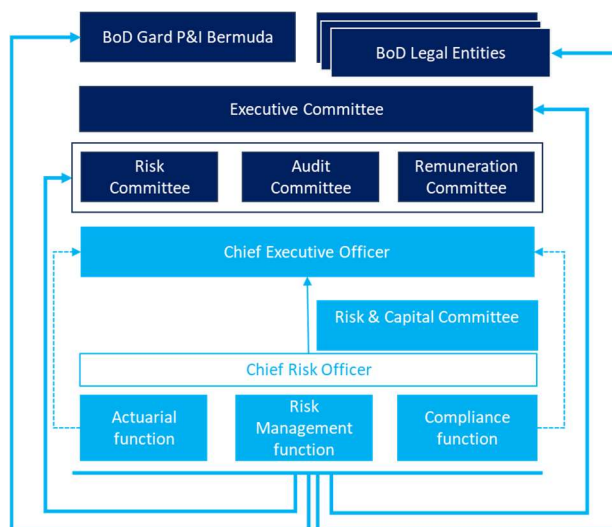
BoD Gard P&I Bermuda

BoD Legal Entities

Executive Committee

Risk Committee

Audit Committee

Remuneration Committee

Chief Executive Officer

Risk & Capital Committee

Chief Risk Officer

Actuarial function

Risk Management function

Compliance function